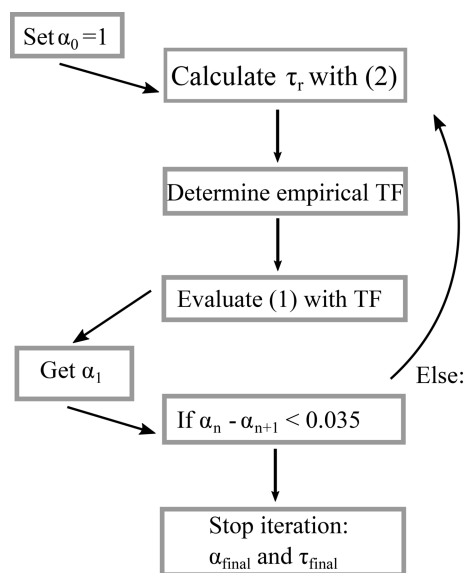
Set $\alpha_0 = 1$

Calculate $\tau_r$ with (2)

Determine empirical TF

Evaluate (1) with TF

Get $\alpha_1$

If $\alpha_n - \alpha_{n+1} < 0.035$

Else:

Stop iteration: $\alpha_{final}$ and $\tau_{final}$